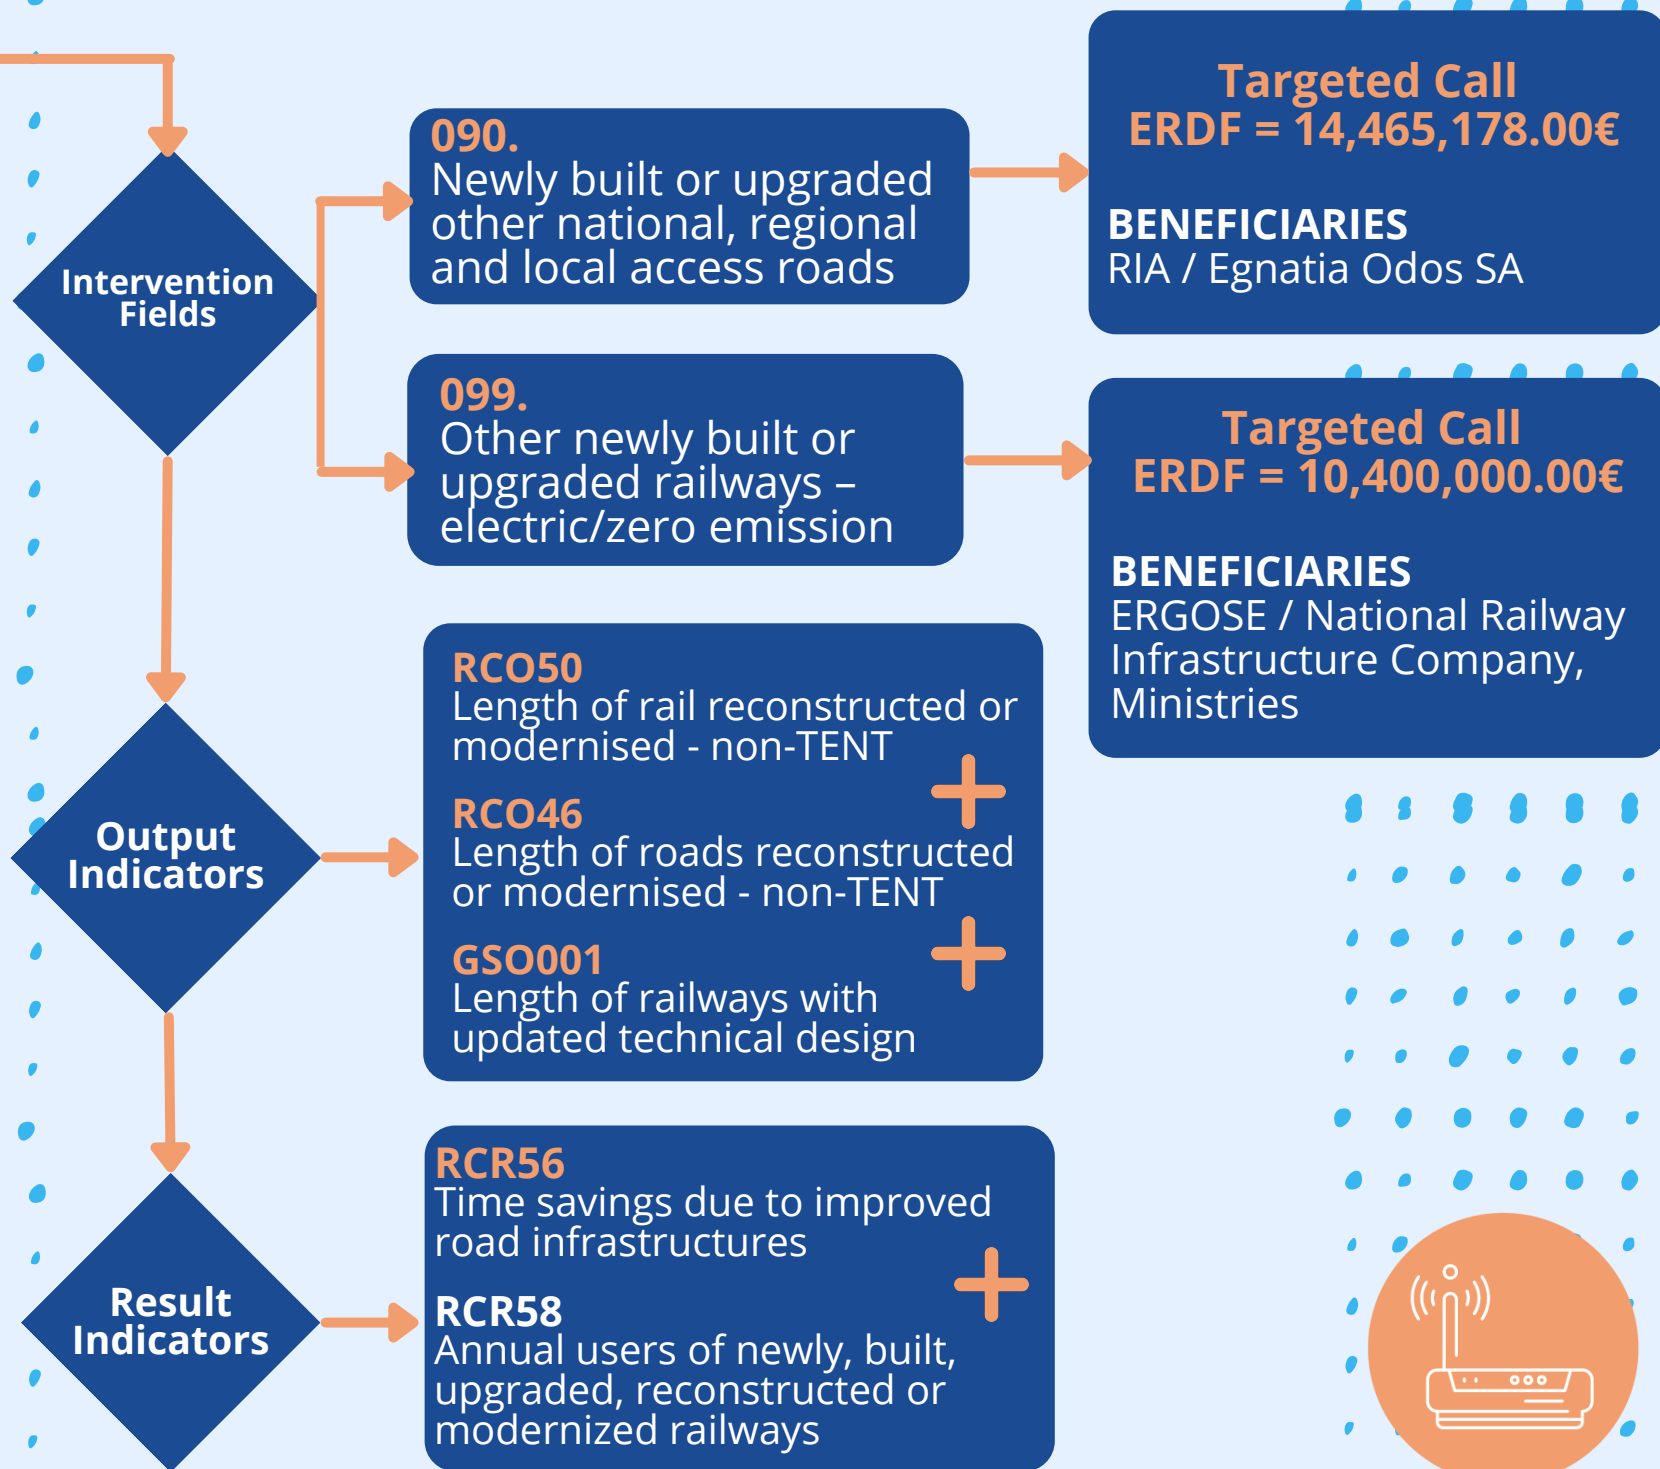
Intervention Fields

090.
Newly built or upgraded other national, regional and local access roads

Targeted Call
ERDF = 14,465,178.00€

BENEFICIARIES
RIA / Egnatia Odos SA

099.
Other newly built or upgraded railways – electric/zero emission

Targeted Call
ERDF = 10,400,000.00€

BENEFICIARIES
ERGOSE / National Railway Infrastructure Company, Ministries

Output Indicators

RCO50
Length of rail reconstructed or modernised - non-TENT
+
RCO46
Length of roads reconstructed or modernised - non-TENT
+
GSO001
Length of railways with updated technical design

Result Indicators

RCR56
Time savings due to improved road infrastructures
+
RCR58
Annual users of newly, built, upgraded, reconstructed or modernized railways